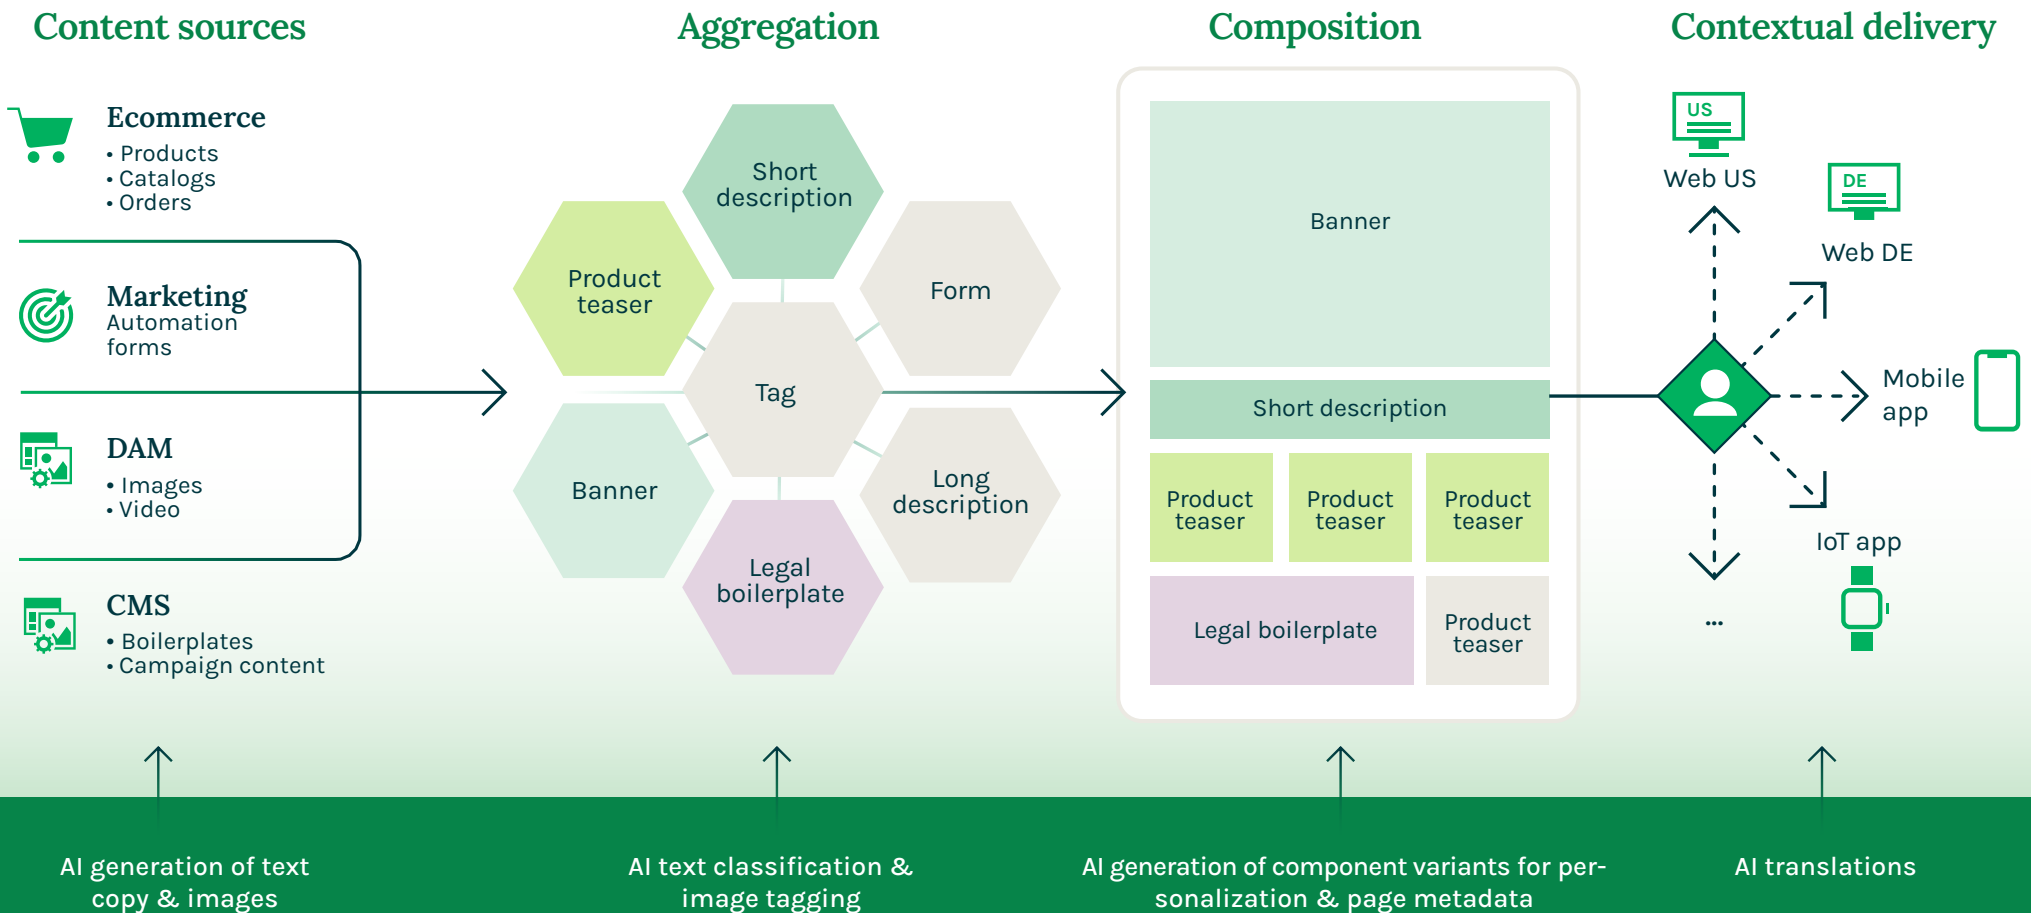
Content sources

Ecommerce
• Products
• Catalogs
• Orders

Marketing
Automation forms

DAM
• Images
• Video

CMS
• Boilerplates
• Campaign content

Aggregation

Short description

Product teaser

Form

Tag

Banner

Long description

Legal boilerplate

Composition

Banner

Short description

Product teaser

Product teaser

Product teaser

Legal boilerplate

Product teaser

Contextual delivery

US
Web US

DE
Web DE

Mobile app

IoT app

...

AI generation of text copy & images

AI text classification & image tagging

AI generation of component variants for personalization & page metadata

AI translations